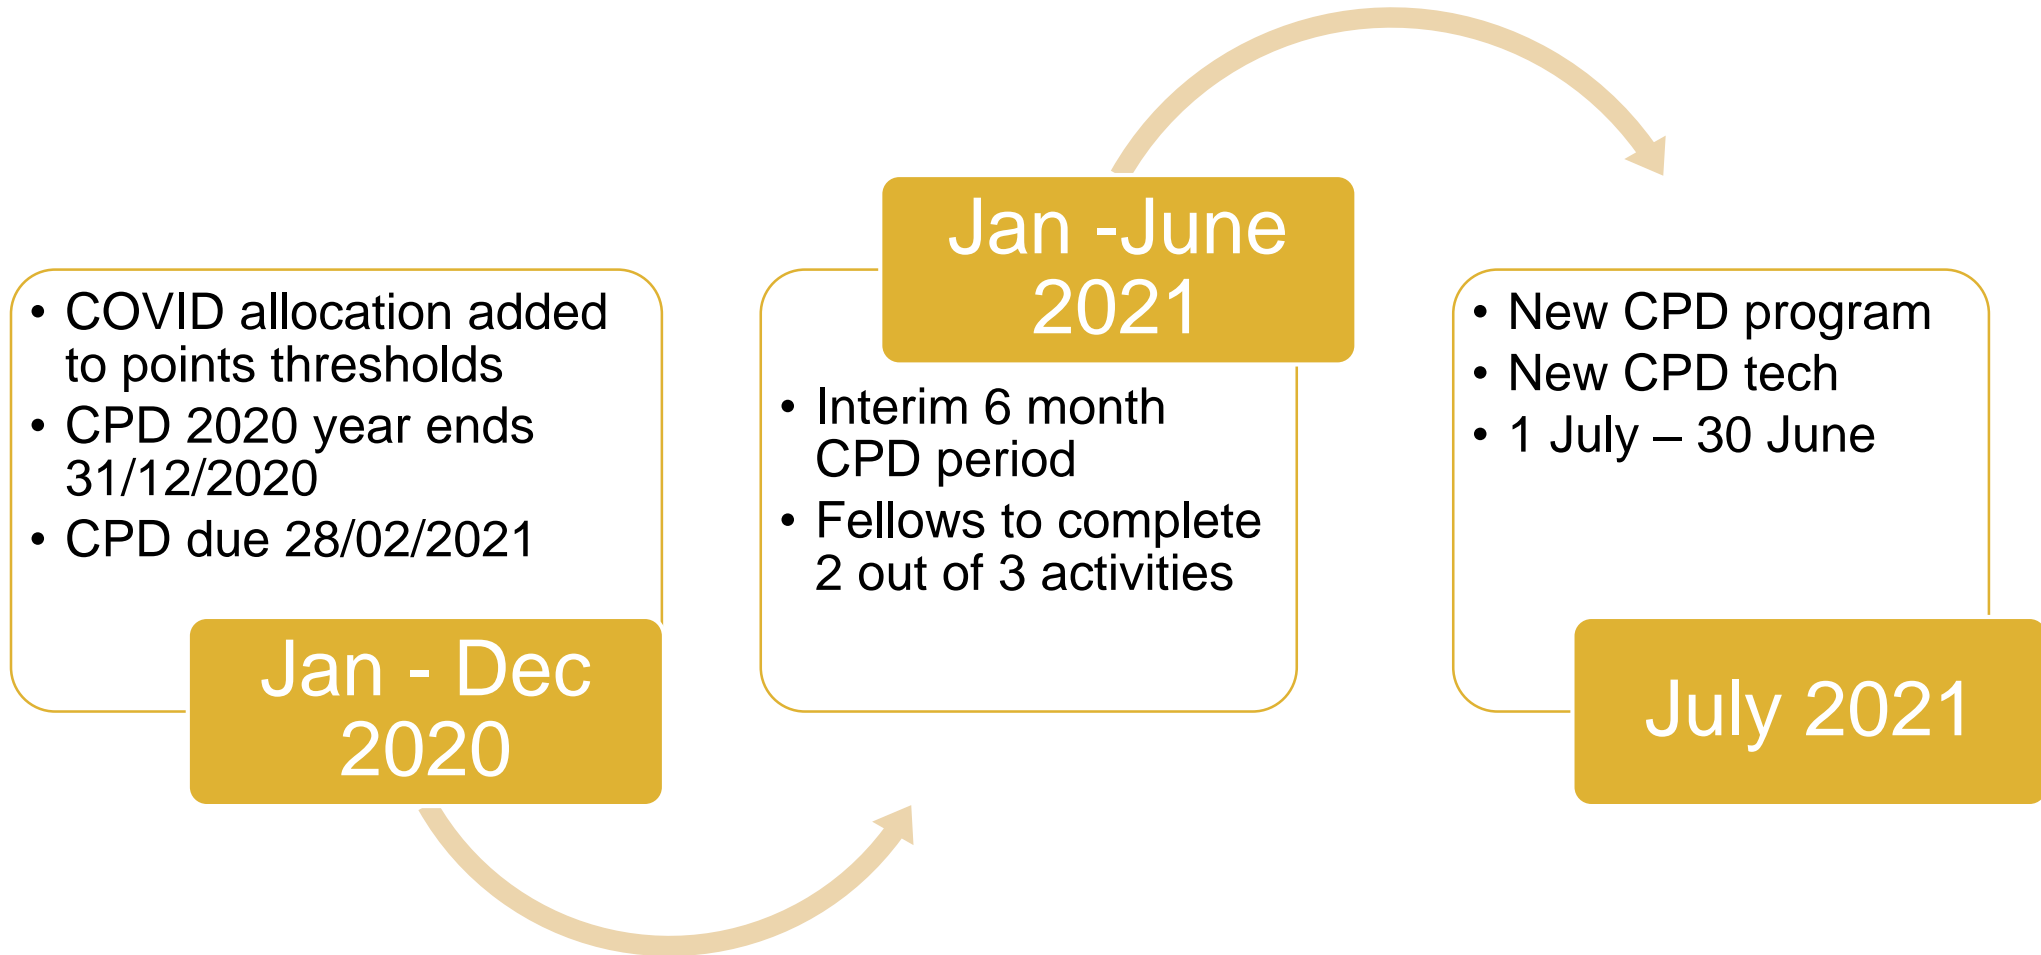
• COVID allocation added to points thresholds
• CPD 2020 year ends 31/12/2020
• CPD due 28/02/2021

Jan - Dec 2020

Jan -June 2021

• Interim 6 month CPD period
• Fellows to complete 2 out of 3 activities

• New CPD program
• New CPD tech
• 1 July – 30 June

July 2021